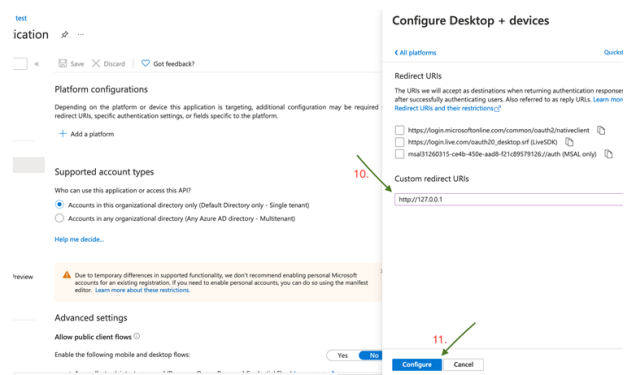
test
ication

«

Save Discard Got feedback?

Platform configurations

Depending on the platform or device this application is targeting, additional configuration may be required redirect URIs, specific authentication settings, or fields specific to the platform.

+ Add a platform

Supported account types

Who can use this application or access this API?

Accounts in this organizational directory only (Default Directory only - Single tenant)

Accounts in any organizational directory (Any Azure AD directory - Multitenant)

Help me decide...

review

Due to temporary differences in supported functionality, we don't recommend enabling personal Microsoft accounts for an existing registration. If you need to enable personal accounts, you can do so using the manifest editor. Learn more about these restrictions.

Advanced settings

Allow public client flows

Enable the following mobile and desktop flows:

Yes No

Configure Desktop + devices

< All platforms

Quickst

Redirect URIs

The URIs we will accept as destinations when returning authentication responses after successfully authenticating users. Also referred to as reply URLs. Learn more Redirect URIs and their restrictions

https://login.microsoftonline.com/common/oauth2/nativeclient

https://login.live.com/oauth20_desktop.srf (LiveSDK)

msal31260315-ce4b-450e-aad8-f21c89579126://auth (MSAL only)

10.

Custom redirect URIs

http://127.0.0.1

11.

Configure Cancel